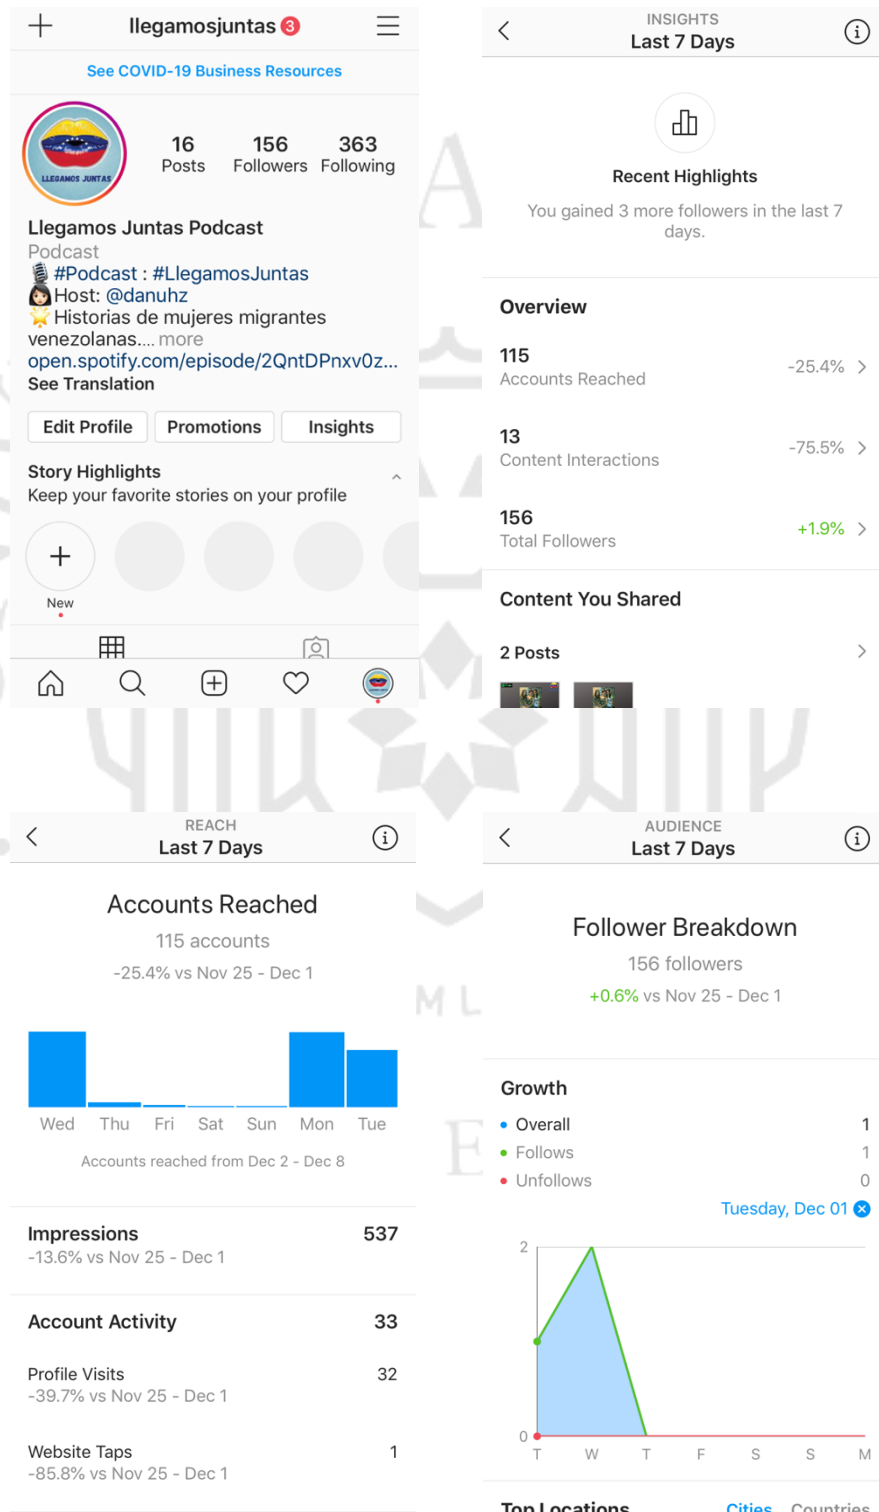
llegamosjuntas 3

See COVID-19 Business Resources

LLEGAMOS JUNTAS

16 Posts
156 Followers
363 Following

Llegamos Juntas Podcast
Podcast
🎙#Podcast : #LlegamosJuntas
👩🏻Host: @danuhz
🌟Historias de mujeres migrantes venezolanas.... more
open.spotify.com/episode/2QntDPnxv0z...
See Translation

Edit Profile | Promotions | Insights

Story Highlights
Keep your favorite stories on your profile

New

INSIGHTS
Last 7 Days

Recent Highlights
You gained 3 more followers in the last 7 days.

Overview

115
Accounts Reached
-25.4%

13
Content Interactions
-75.5%

156
Total Followers
+1.9%

Content You Shared

2 Posts

REACH
Last 7 Days

Accounts Reached
115 accounts
-25.4% vs Nov 25 - Dec 1

Wed Thu Fri Sat Sun Mon Tue

Accounts reached from Dec 2 - Dec 8

Impressions 537
-13.6% vs Nov 25 - Dec 1

Account Activity 33

Profile Visits 32
-39.7% vs Nov 25 - Dec 1

Website Taps 1
-85.8% vs Nov 25 - Dec 1

AUDIENCE
Last 7 Days

Follower Breakdown
156 followers
+0.6% vs Nov 25 - Dec 1

Growth
Overall 1
Follows 1
Unfollows 0

Tuesday, Dec 01

2
0
T W T F S S M

Top Locations Cities Countries